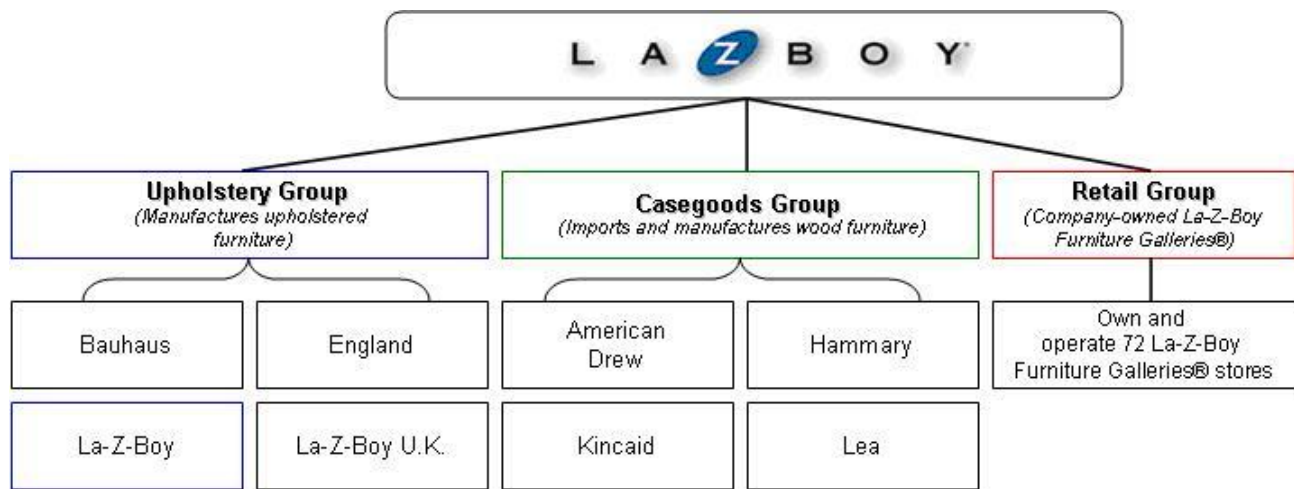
LA Z BOY

Upholstery Group
(Manufactures upholstered furniture)

Casegoods Group
(Imports and manufactures wood furniture)

Retail Group
(Company-owned La-Z-Boy Furniture Galleries®)

Bauhaus

England

American Drew

Hammary

Own and operate 72 La-Z-Boy Furniture Galleries® stores

La-Z-Boy

La-Z-Boy U.K.

Kincaid

Lea